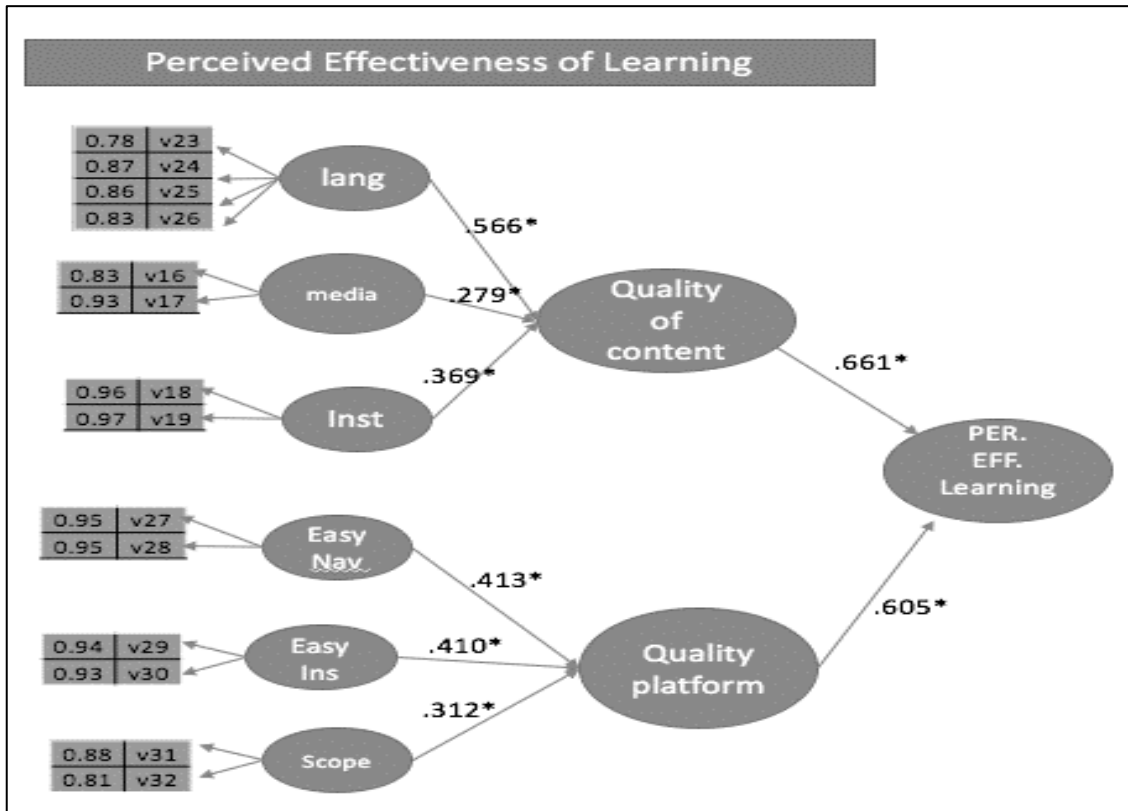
Perceived Effectiveness of Learning

| 0.78 | v23 |
|---|---|
| 0.87 | v24 |
| 0.86 | v25 |
| 0.83 | v26 |

lang

.566*

| 0.83 | v16 |
|---|---|
| 0.93 | v17 |

media

.279*

Quality of content

| 0.96 | v18 |
|---|---|
| 0.97 | v19 |

.369*

Inst

.661*

PER. EFF. Learning

| 0.95 | v27 |
|---|---|
| 0.95 | v28 |

Easy Nav

.413*

.605*

| 0.94 | v29 |
|---|---|
| 0.93 | v30 |

Easy Ins

.410*

Quality platform

.312*

| 0.88 | v31 |
|---|---|
| 0.81 | v32 |

Scope